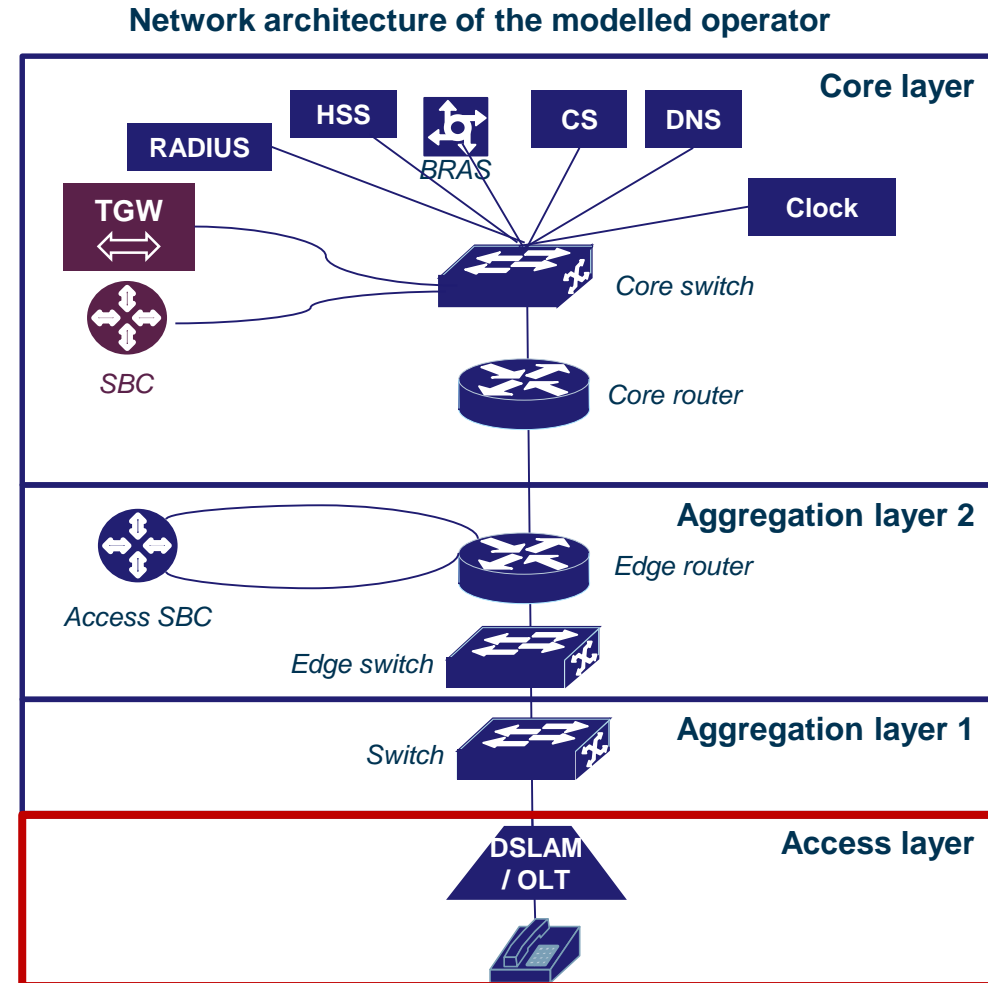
Network architecture of the modelled operator

Core layer

HSS

CS

DNS

RADIUS

BRAS

TGW

Clock

Core switch

SBC

Core router

Aggregation layer 2

Edge router

Access SBC

Edge switch

Aggregation layer 1

Switch

Access layer

DSLAM / OLT